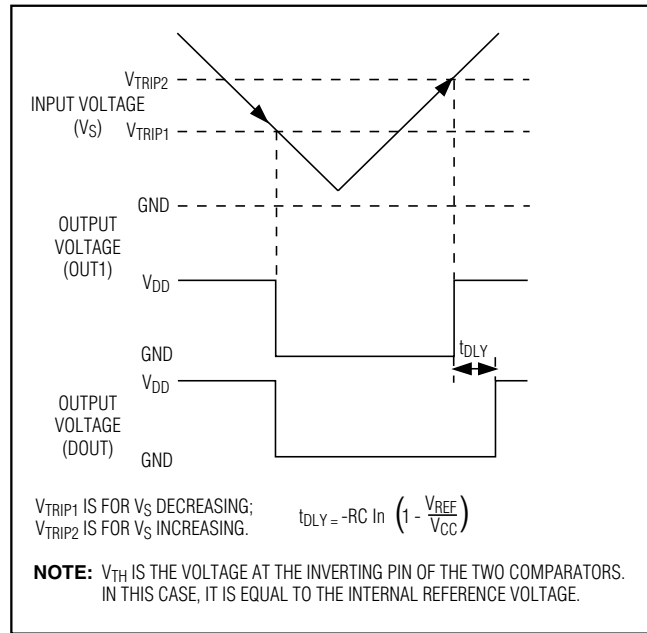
$V_{TRIP2}$

INPUT VOLTAGE ($V_S$)

$V_{TRIP1}$

GND

OUTPUT VOLTAGE (OUT1)

$V_{DD}$

GND

$t_{DLY}$

$V_{DD}$

OUTPUT VOLTAGE (DOUT)

GND

$V_{TRIP1}$ IS FOR $V_S$ DECREASING;
$V_{TRIP2}$ IS FOR $V_S$ INCREASING.

$t_{DLY} = -RC \ln \left(1 - \frac{V_{REF}}{V_{CC}}\right)$

**NOTE:** $V_{TH}$ IS THE VOLTAGE AT THE INVERTING PIN OF THE TWO COMPARATORS. IN THIS CASE, IT IS EQUAL TO THE INTERNAL REFERENCE VOLTAGE.